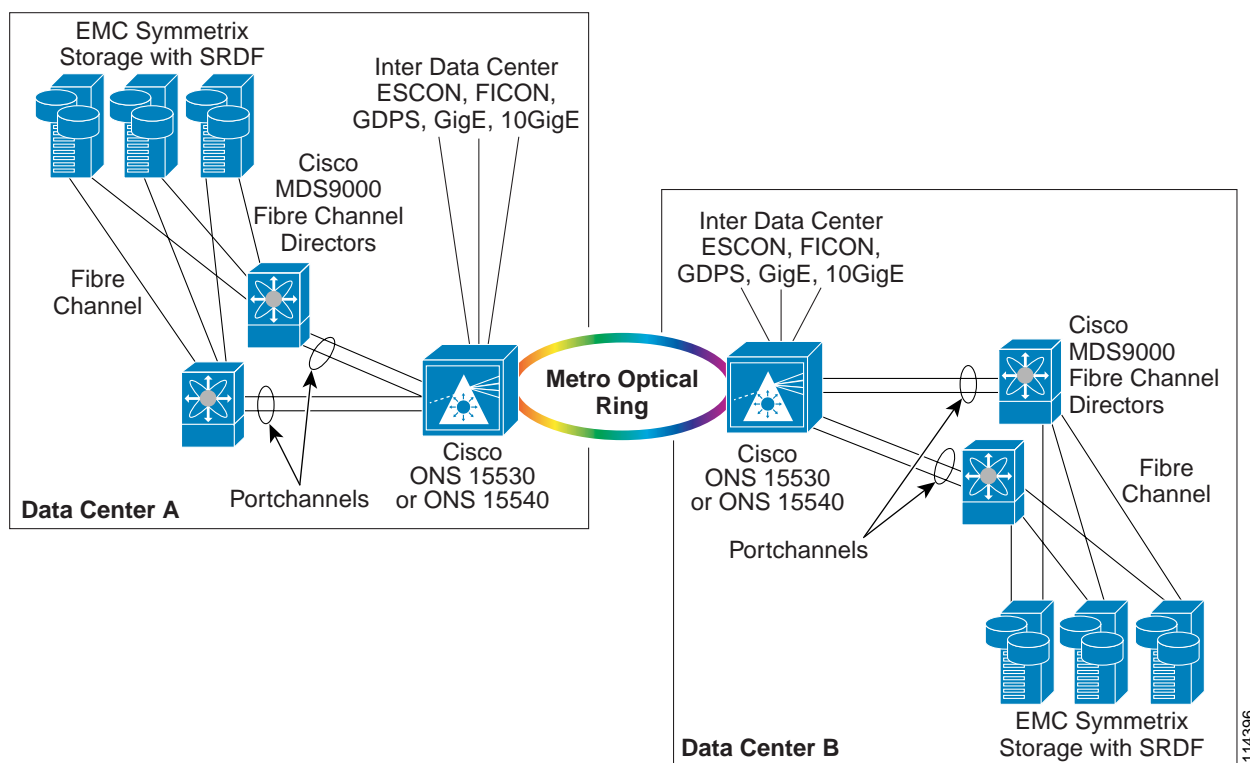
EMC Symmetrix Storage with SRDF

Inter Data Center ESCON, FICON, GDPS, GigE, 10GigE

Cisco MDS9000 Fibre Channel Directors

Fibre Channel

Metro Optical Ring

Cisco ONS 15530 or ONS 15540

Portchannels

Data Center A

Inter Data Center ESCON, FICON, GDPS, GigE, 10GigE

Cisco MDS9000 Fibre Channel Directors

Fibre Channel

Cisco ONS 15530 or ONS 15540

Portchannels

EMC Symmetrix Storage with SRDF

Data Center B

114396